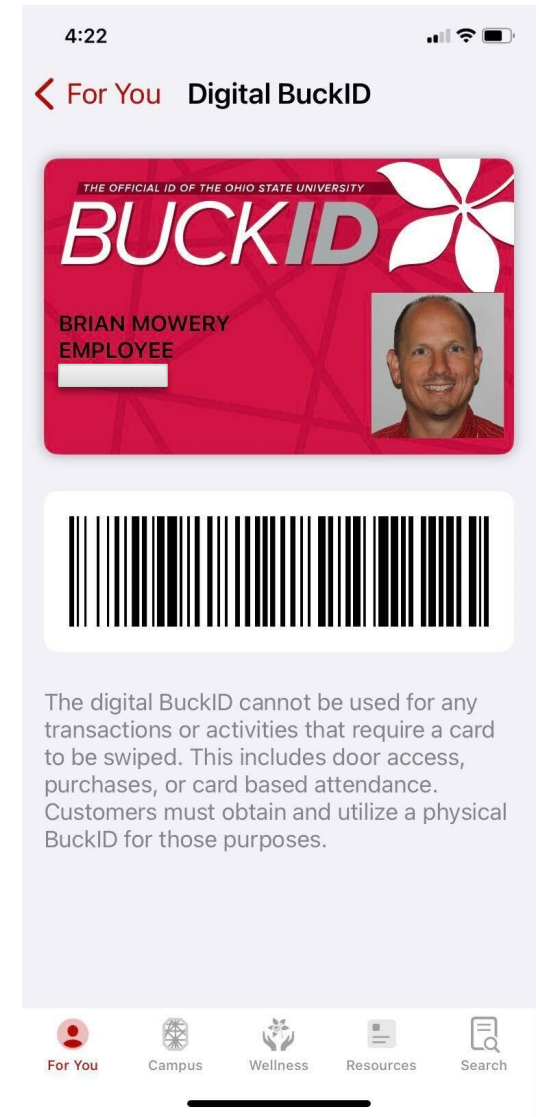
4:22

For You Digital BuckID

THE OFFICIAL ID OF THE OHIO STATE UNIVERSITY
BUCKID

BRIAN MOWERY
EMPLOYEE

The digital BuckID cannot be used for any transactions or activities that require a card to be swiped. This includes door access, purchases, or card based attendance. Customers must obtain and utilize a physical BuckID for those purposes.

For You Campus Wellness Resources Search